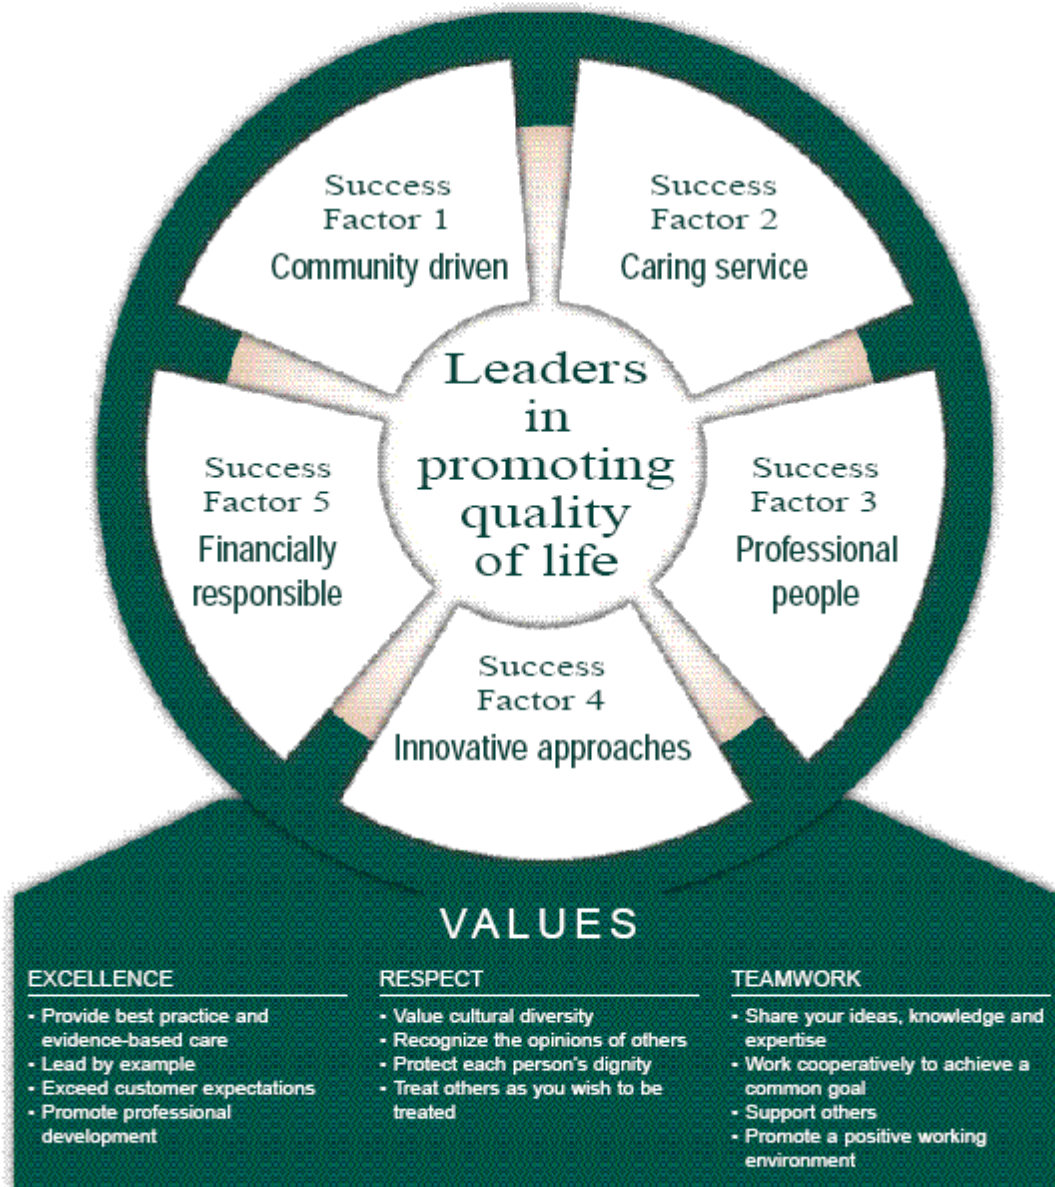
Success Factor 1
Community driven

Success Factor 2
Caring service

Leaders in promoting quality of life

Success Factor 5
Financially responsible

Success Factor 3
Professional people

Success Factor 4
Innovative approaches

VALUES

EXCELLENCE
- Provide best practice and evidence-based care
- Lead by example
- Exceed customer expectations
- Promote professional development

RESPECT
- Value cultural diversity
- Recognize the opinions of others
- Protect each person's dignity
- Treat others as you wish to be treated

TEAMWORK
- Share your ideas, knowledge and expertise
- Work cooperatively to achieve a common goal
- Support others
- Promote a positive working environment